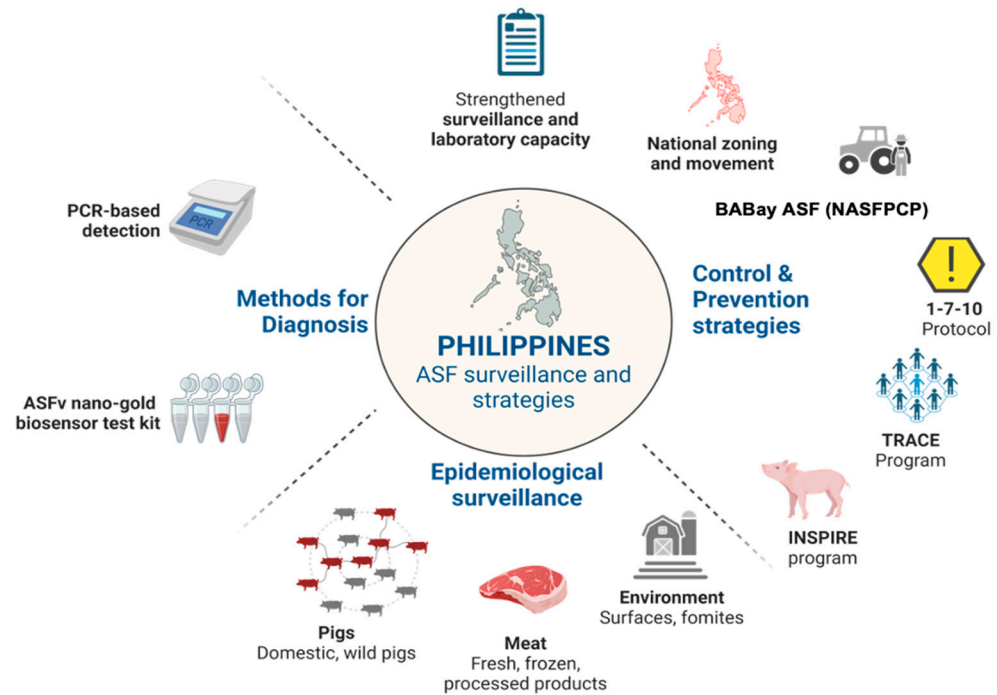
Strengthened
surveillance and laboratory capacity

National zoning and movement

BABay ASF (NASFPCP)

PCR-based detection

PCR

Methods for Diagnosis

PHILIPPINES
ASF surveillance and strategies

Control & Prevention strategies

1-7-10
Protocol

ASFv nano-gold biosensor test kit

TRACE
Program

Epidemiological surveillance

INSPIRE
program

Environment
Surfaces, fomites

Pigs
Domestic, wild pigs

Meat
Fresh, frozen, processed products